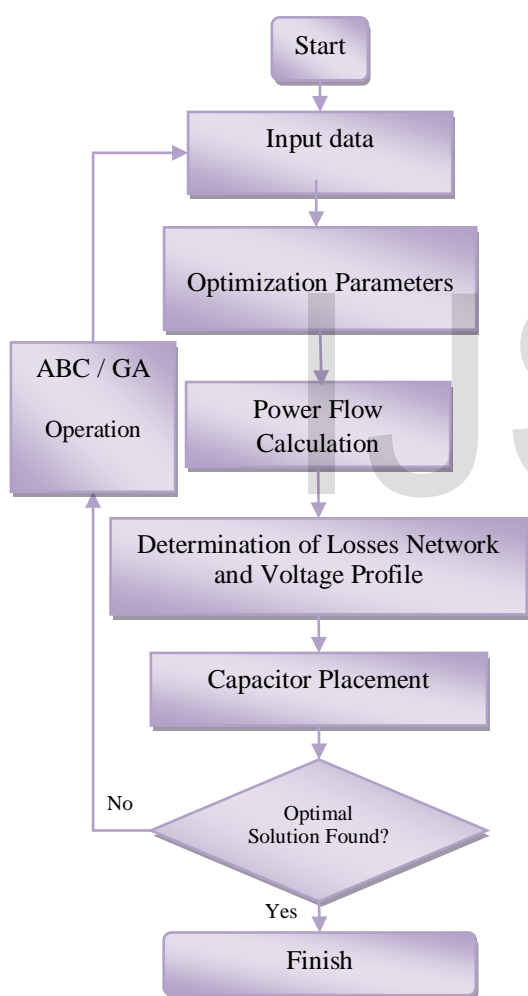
Start

Input data

Optimization Parameters

ABC / GA

Operation

Power Flow Calculation

Determination of Losses Network and Voltage Profile

Capacitor Placement

No

Optimal Solution Found?

Yes

Finish